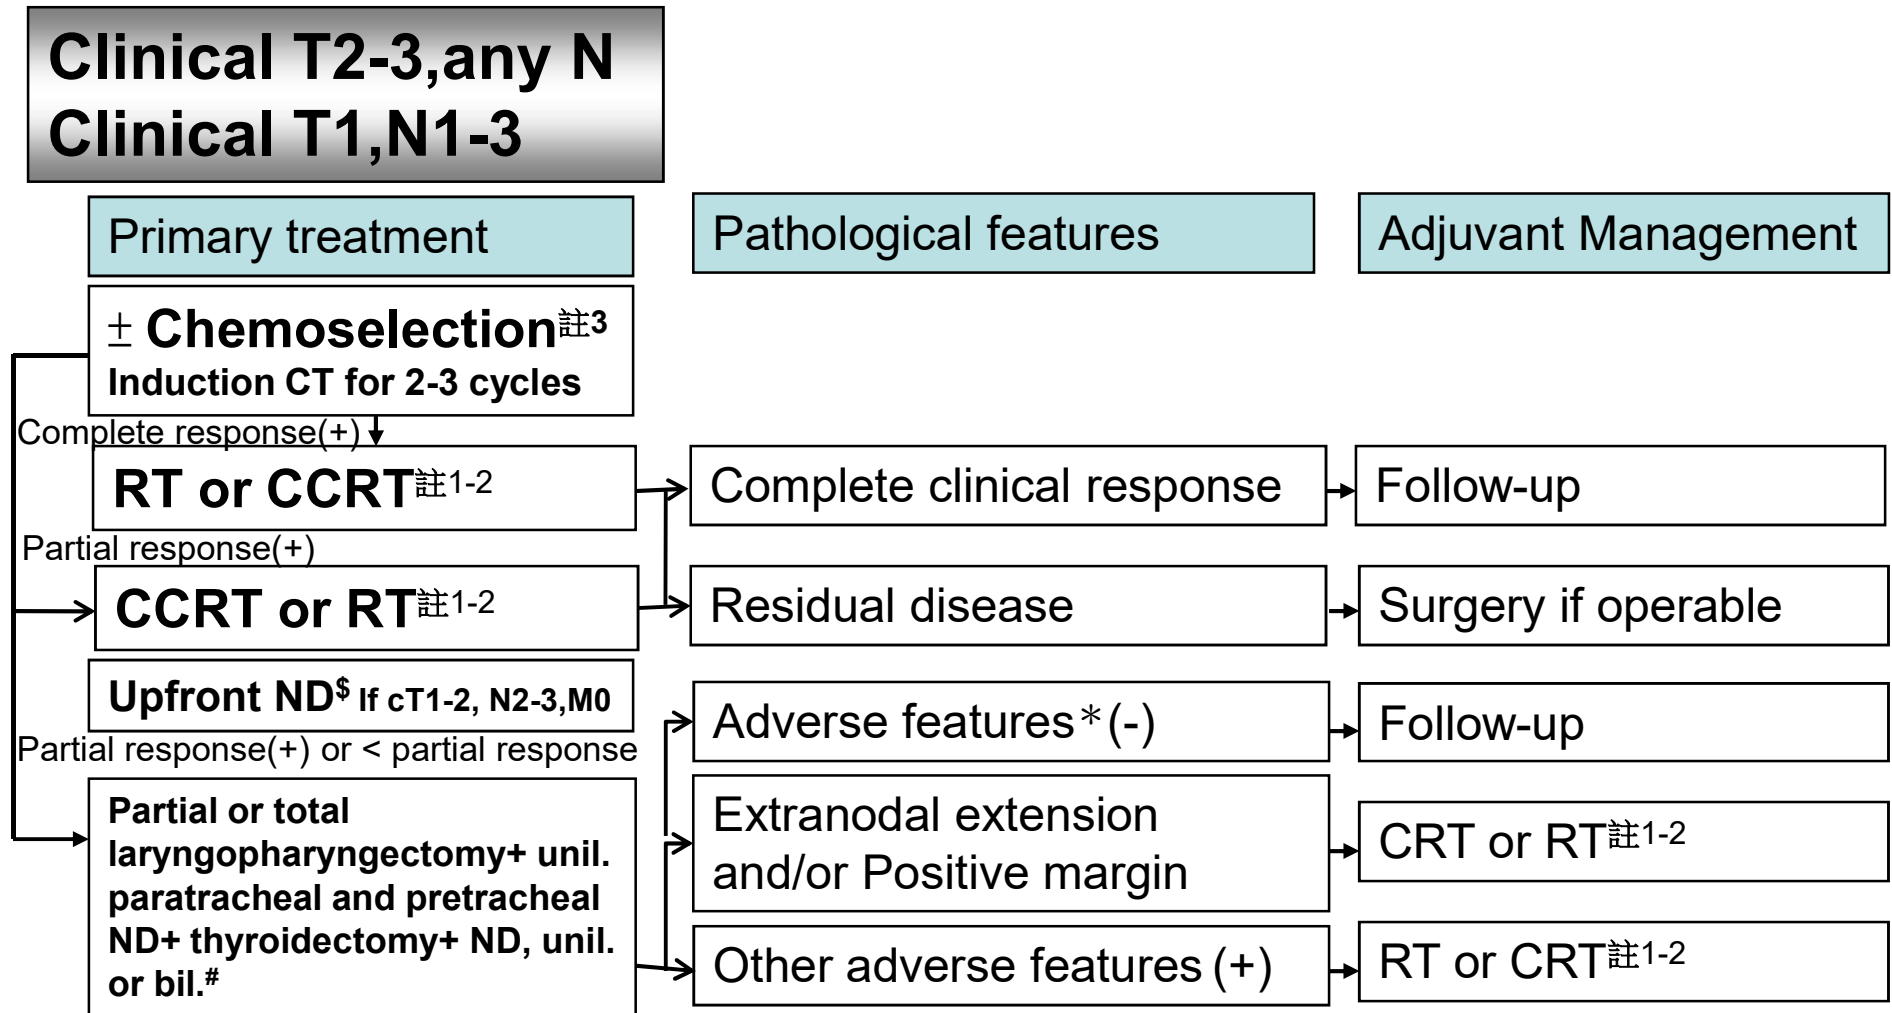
Clinical T2-3,any N
Clinical T1,N1-3

Primary treatment

Pathological features

Adjuvant Management

± Chemoselection註3
Induction CT for 2-3 cycles

Complete response(+)

RT or CCRT註1-2

Complete clinical response

Follow-up

Partial response(+)

CCRT or RT註1-2

Residual disease

Surgery if operable

Upfront ND$ If cT1-2, N2-3,M0

Partial response(+) or < partial response

Adverse features＊(-)

Follow-up

Partial or total laryngopharyngectomy+ unil. paratracheal and pretracheal ND+ thyroidectomy+ ND, unil. or bil.#

Extranodal extension and/or Positive margin

CRT or RT註1-2

Other adverse features (+)

RT or CRT註1-2